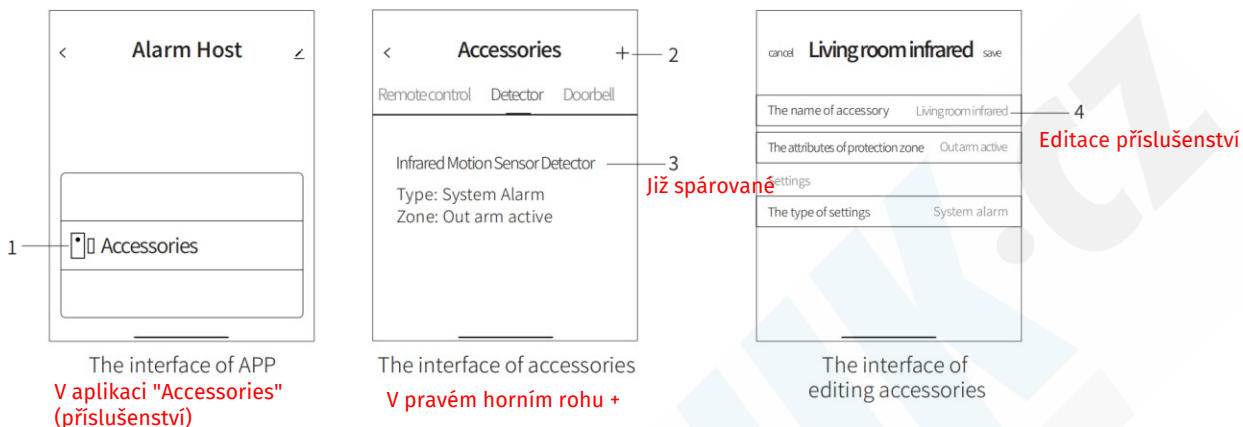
<
Alarm Host

1
Accessories

The interface of APP
V aplikaci "Accessories" (příslušenství)

<
Accessories
+
2
Remote control
Detector
Doorbell

Infrared Motion Sensor Detector
3
Již spárované
Type: System Alarm
Zone: Out arm active

The interface of accessories
V pravém horním rohu +

cancel
Living room infrared
save

| The name of accessory | Living room infrared |
|---|---|
| The attributes of protection zone | Out arm active |

4
Editace příslušenství

Settings

| The type of settings | System alarm |
|---|---|

The interface of editing accessories